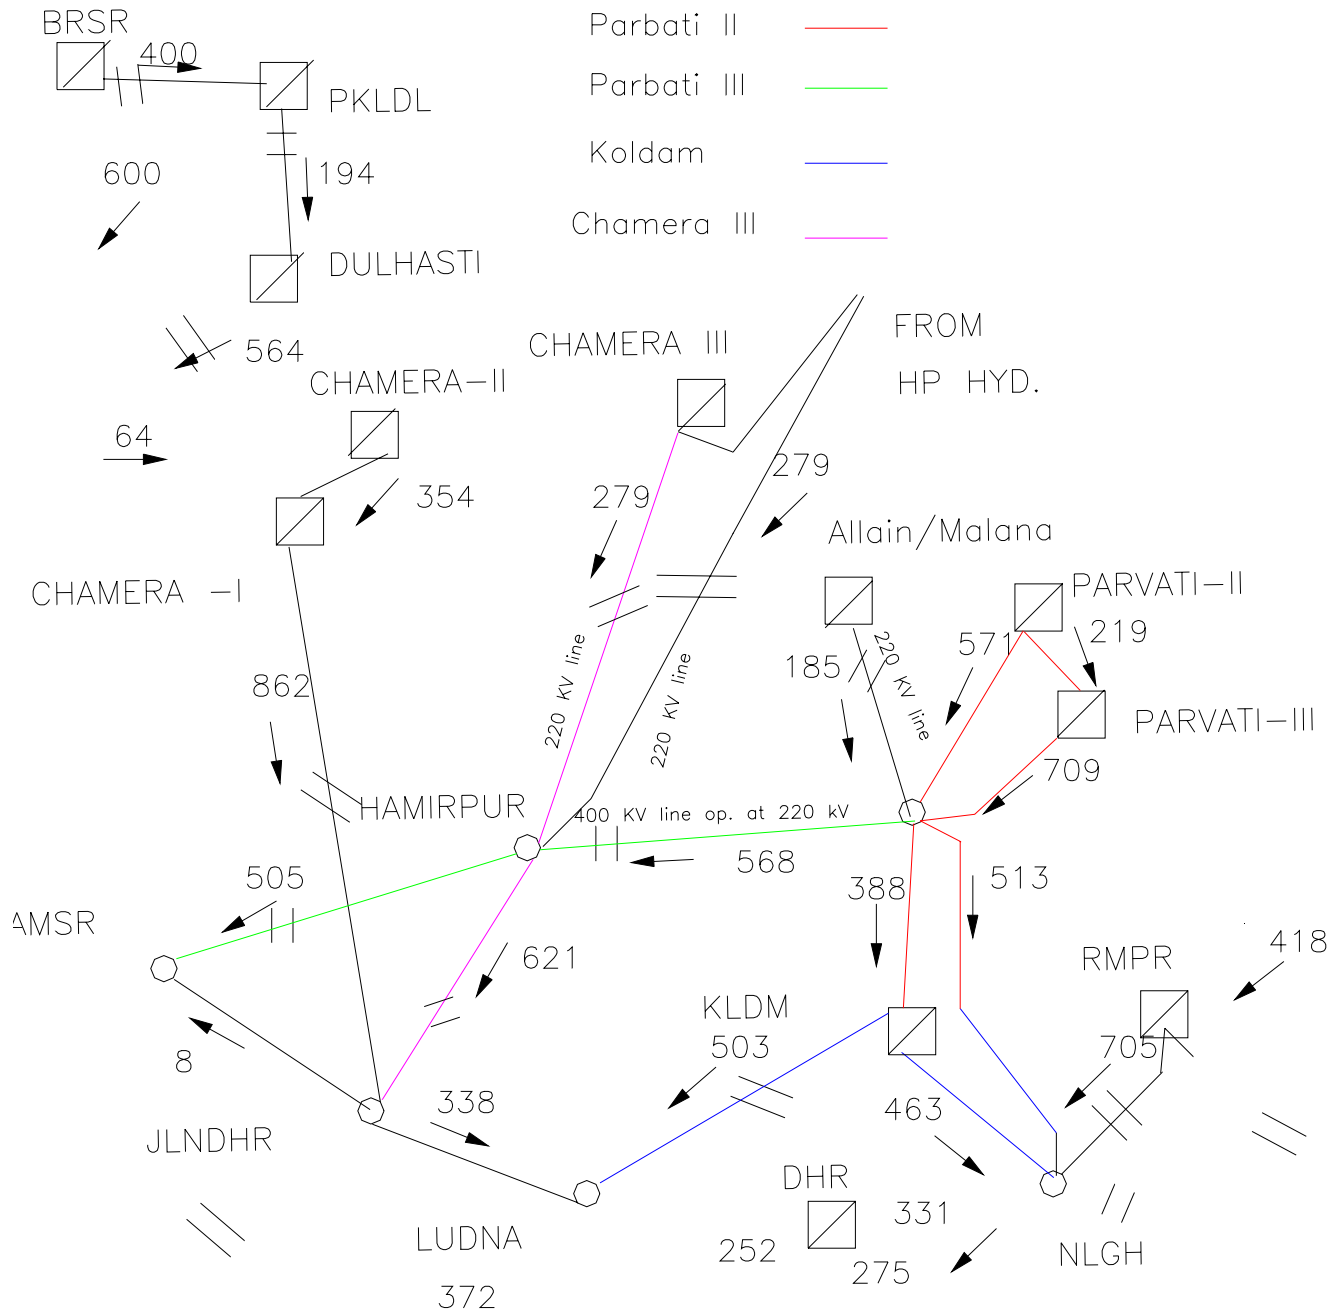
BRSR
400
PKLDL
194
600
DULHASTI
Parbati II
Parbati III
Koldam
Chamera III
FROM
HP HYD.
564
CHAMERA–II
CHAMERA III
64
354
279
279
Allain/Malana
CHAMERA –I
PARVATI–II
219
571
185
220 KV line
220 KV line
220 KV line
PARVATI–III
862
709
HAMIRPUR
400 KV line op. at 220 kV
568
505
388
513
AMSR
621
418
RMPR
KLDM
503
8
705
338
463
JLNDHR
DHR
331
LUDNA
252
275
NLGH
372